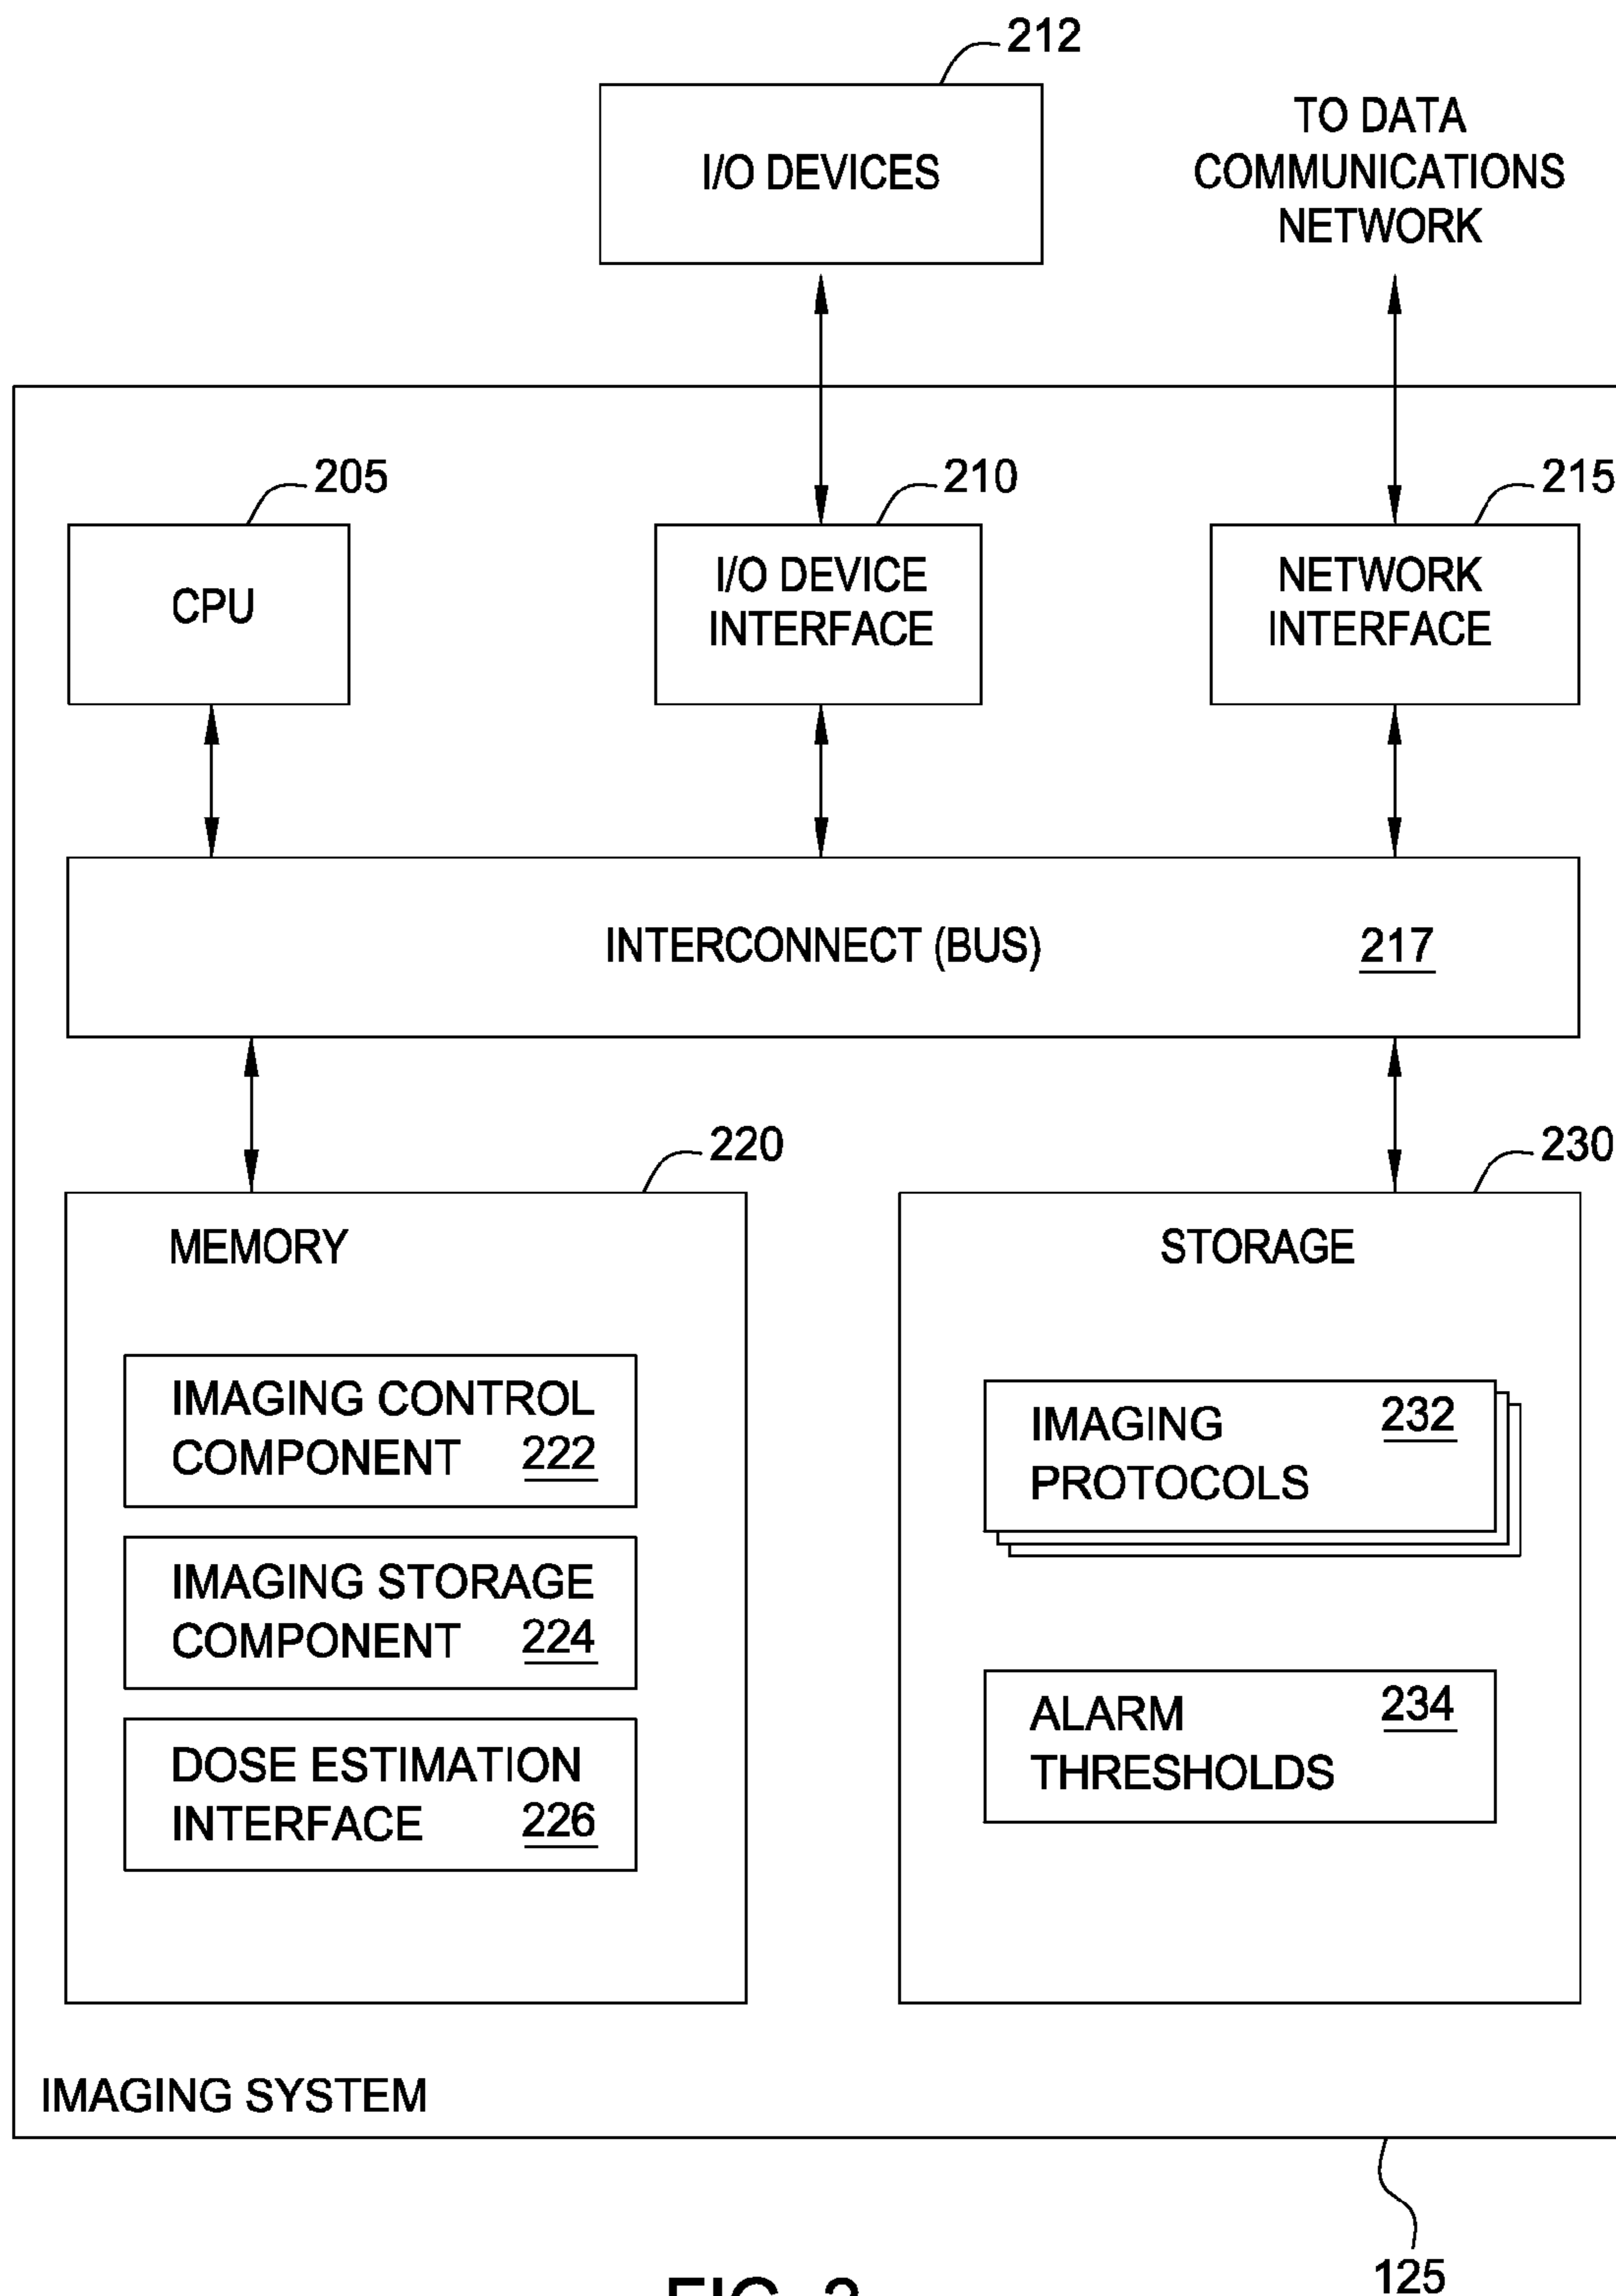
212

I/O DEVICES

TO DATA COMMUNICATIONS NETWORK

205

CPU

210

I/O DEVICE INTERFACE

215

NETWORK INTERFACE

INTERCONNECT (BUS) 217

220

MEMORY

IMAGING CONTROL COMPONENT 222

IMAGING STORAGE COMPONENT 224

DOSE ESTIMATION INTERFACE 226

230

STORAGE

IMAGING PROTOCOLS 232

ALARM THRESHOLDS 234

IMAGING SYSTEM

125

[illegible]